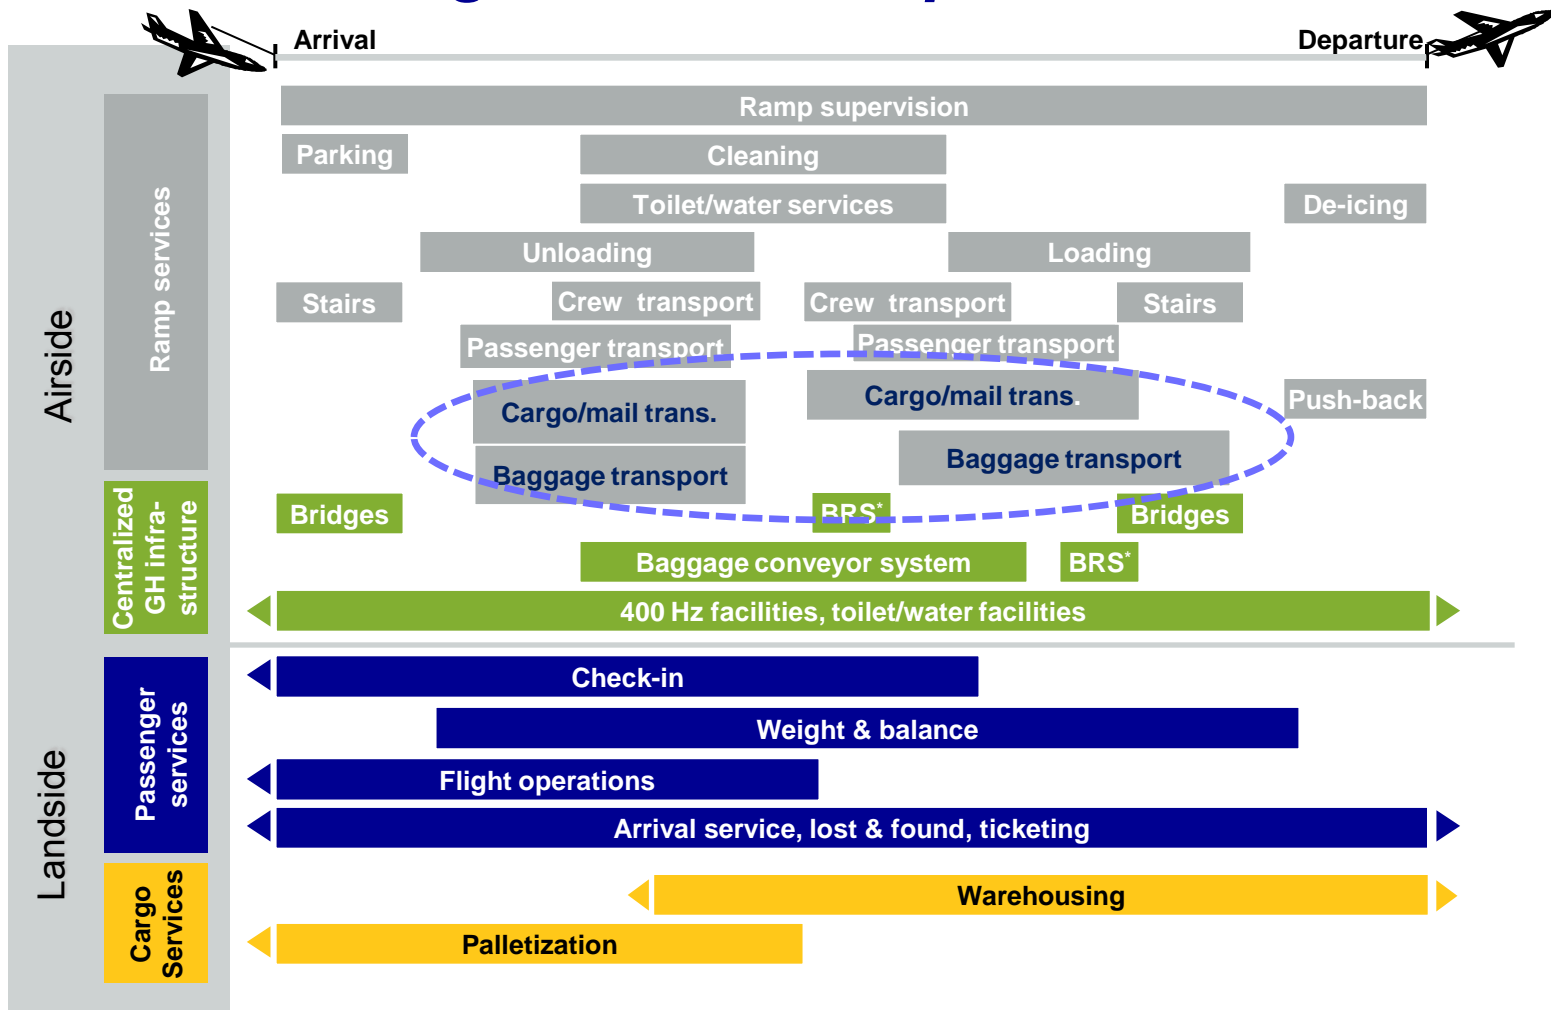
Arrival

Departure

Airside

Ramp services

Ramp supervision

Parking

Cleaning

Toilet/water services

De-icing

Unloading

Loading

Stairs

Crew transport

Crew transport

Stairs

Passenger transport

Passenger transport

Cargo/mail trans.

Cargo/mail trans.

Push-back

Baggage transport

Baggage transport

Centralized GH infra-structure

Bridges

BRS*

Bridges

Baggage conveyor system

BRS*

400 Hz facilities, toilet/water facilities

Landside

Passenger services

Check-in

Weight & balance

Flight operations

Arrival service, lost & found, ticketing

Cargo Services

Warehousing

Palletization